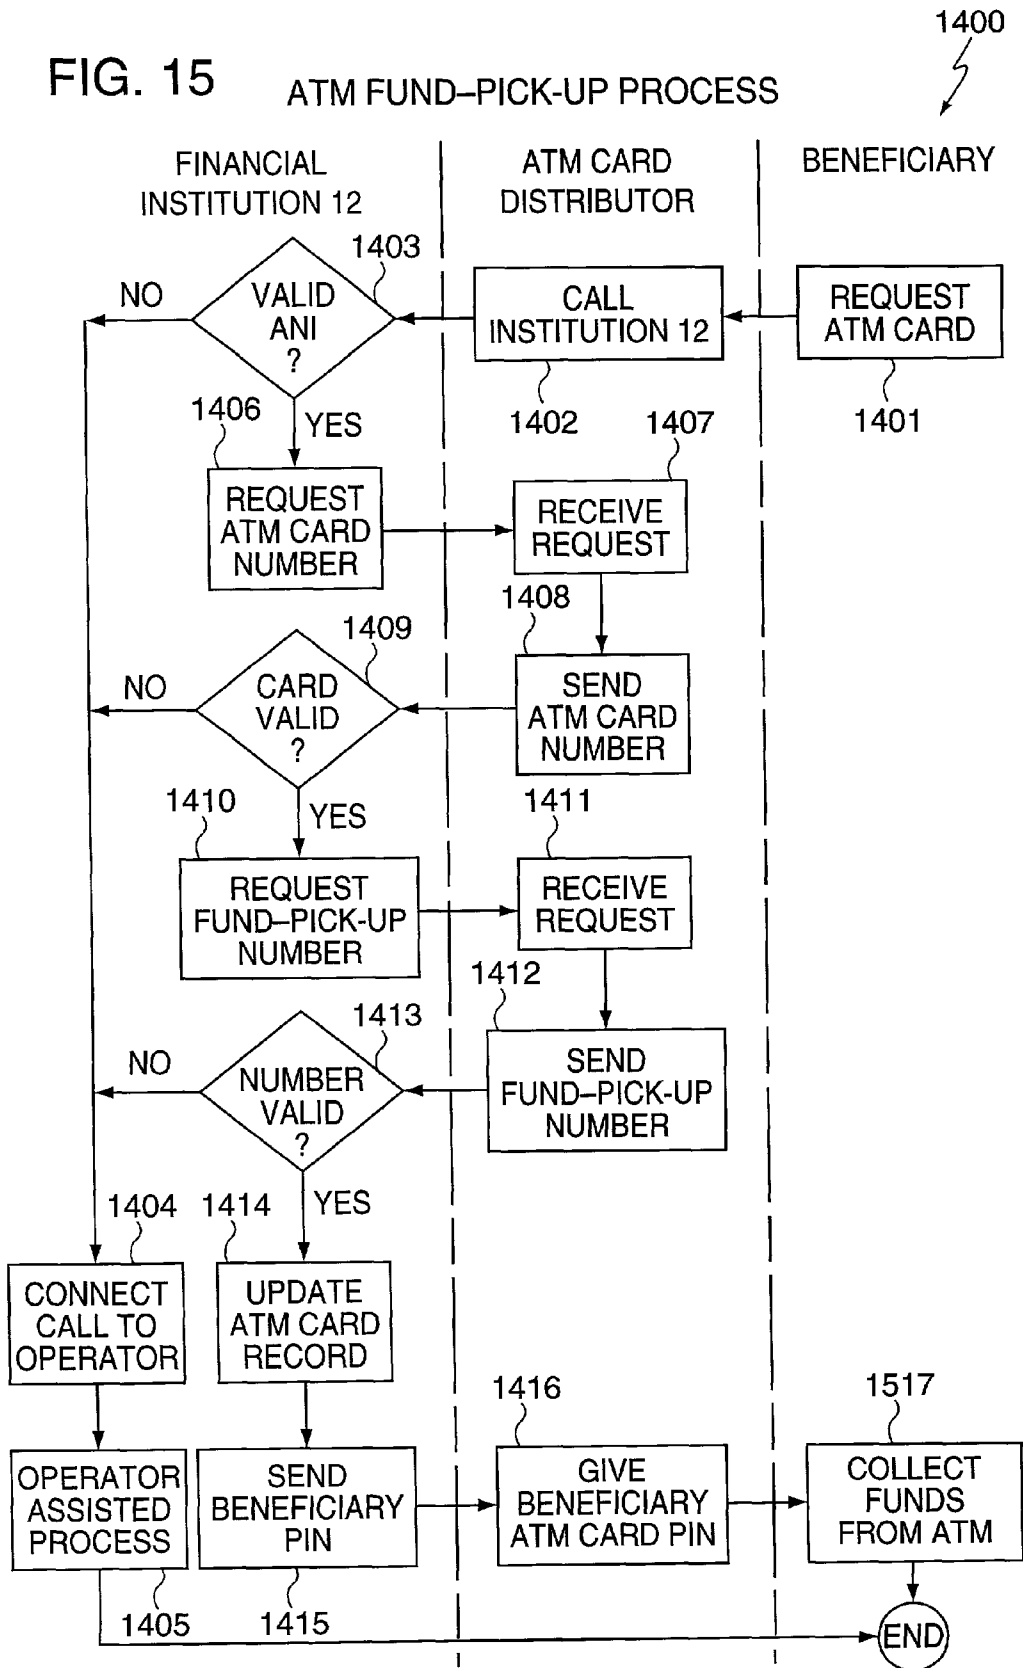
FIG. 15 ATM FUND–PICK-UP PROCESS

1400

FINANCIAL INSTITUTION 12

ATM CARD DISTRIBUTOR

BENEFICIARY

REQUEST ATM CARD

1401

CALL INSTITUTION 12

1402

VALID ANI ?

1403

NO

YES

1406

REQUEST ATM CARD NUMBER

1407

RECEIVE REQUEST

1408

SEND ATM CARD NUMBER

1409

CARD VALID ?

NO

YES

1410

REQUEST FUND–PICK-UP NUMBER

1411

RECEIVE REQUEST

1412

SEND FUND–PICK-UP NUMBER

1413

NUMBER VALID ?

NO

YES

1404

1414

CONNECT CALL TO OPERATOR

UPDATE ATM CARD RECORD

OPERATOR ASSISTED PROCESS

1405

SEND BENEFICIARY PIN

1415

1416

GIVE BENEFICIARY ATM CARD PIN

1517

COLLECT FUNDS FROM ATM

END